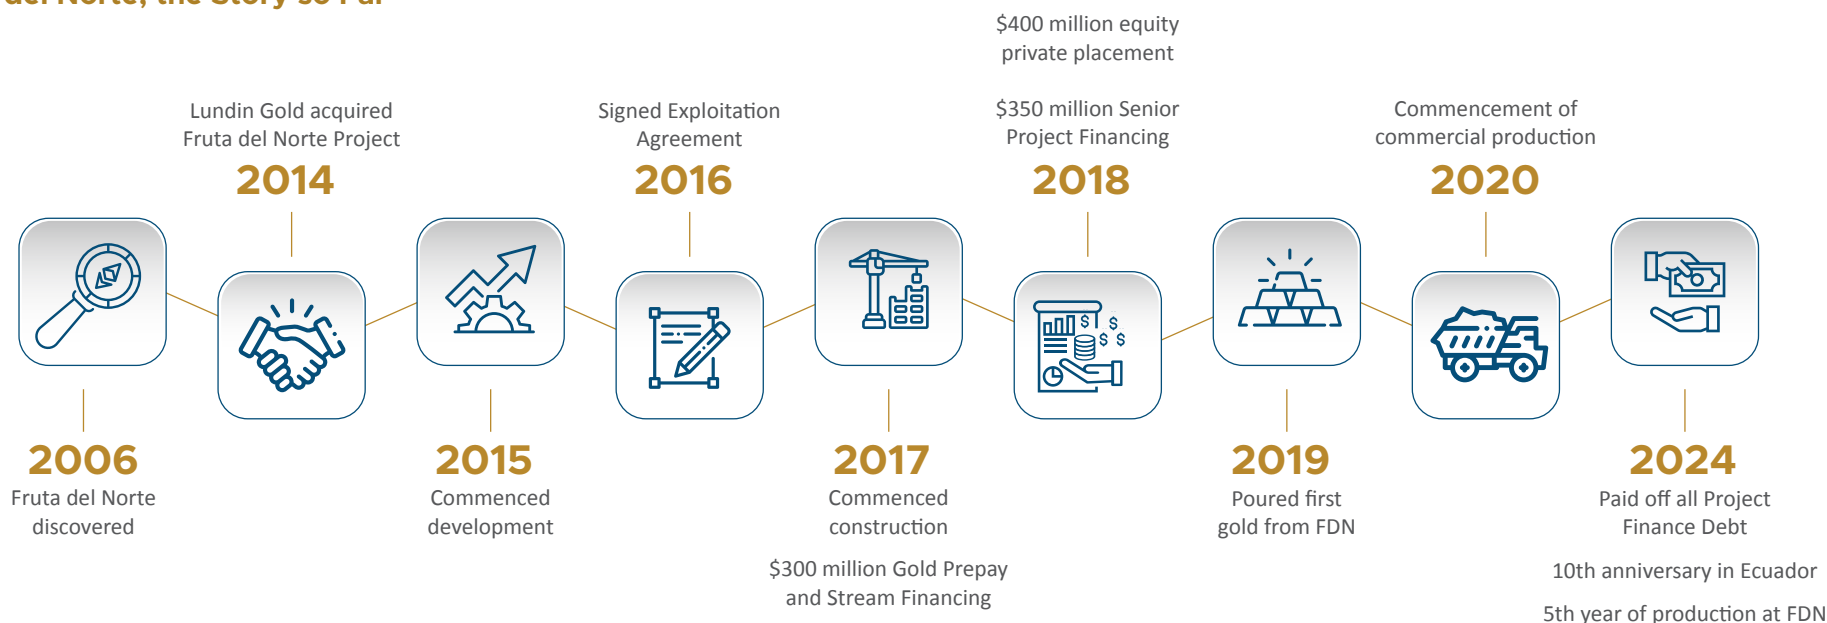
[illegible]

$400 million equity private placement

Lundin Gold acquired Fruta del Norte Project

2014

Signed Exploitation Agreement

2016

$350 million Senior Project Financing

2018

Commencement of commercial production

2020

2006

Fruta del Norte discovered

2015

Commenced development

2017

Commenced construction

$300 million Gold Prepay and Stream Financing

2019

Poured first gold from FDN

2024

Paid off all Project Finance Debt

10th anniversary in Ecuador

5th year of production at FDN